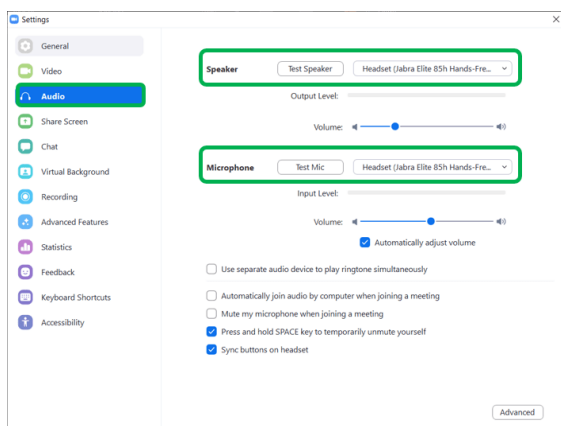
Settings

General
Video
Audio
Share Screen
Chat
Virtual Background
Recording
Advanced Features
Statistics
Feedback
Keyboard Shortcuts
Accessibility

Speaker
Test Speaker
Headset (Jabra Elite 85h Hands-Fre...
Output Level:
Volume:

Microphone
Test Mic
Headset (Jabra Elite 85h Hands-Fre...
Input Level:
Volume:
Automatically adjust volume

Use separate audio device to play ringtone simultaneously

Automatically join audio by computer when joining a meeting
Mute my microphone when joining a meeting
Press and hold SPACE key to temporarily unmute yourself
Sync buttons on headset

Advanced